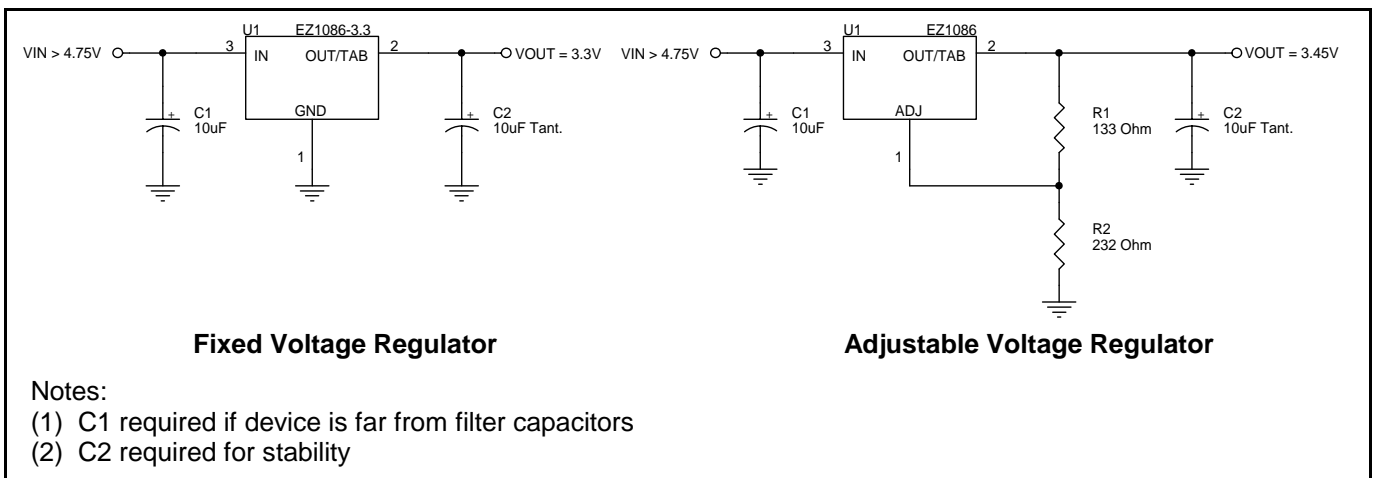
VIN > 4.75V
U1 EZ1086-3.3
3
IN
OUT/TAB
2
VOUT = 3.3V
C1
10uF
GND
1
C2
10uF Tant.

Fixed Voltage Regulator

VIN > 4.75V
U1 EZ1086
3
IN
OUT/TAB
2
VOUT = 3.45V
C1
10uF
ADJ
1
R1
133 Ohm
C2
10uF Tant.
R2
232 Ohm

Adjustable Voltage Regulator

Notes:
(1) C1 required if device is far from filter capacitors
(2) C2 required for stability